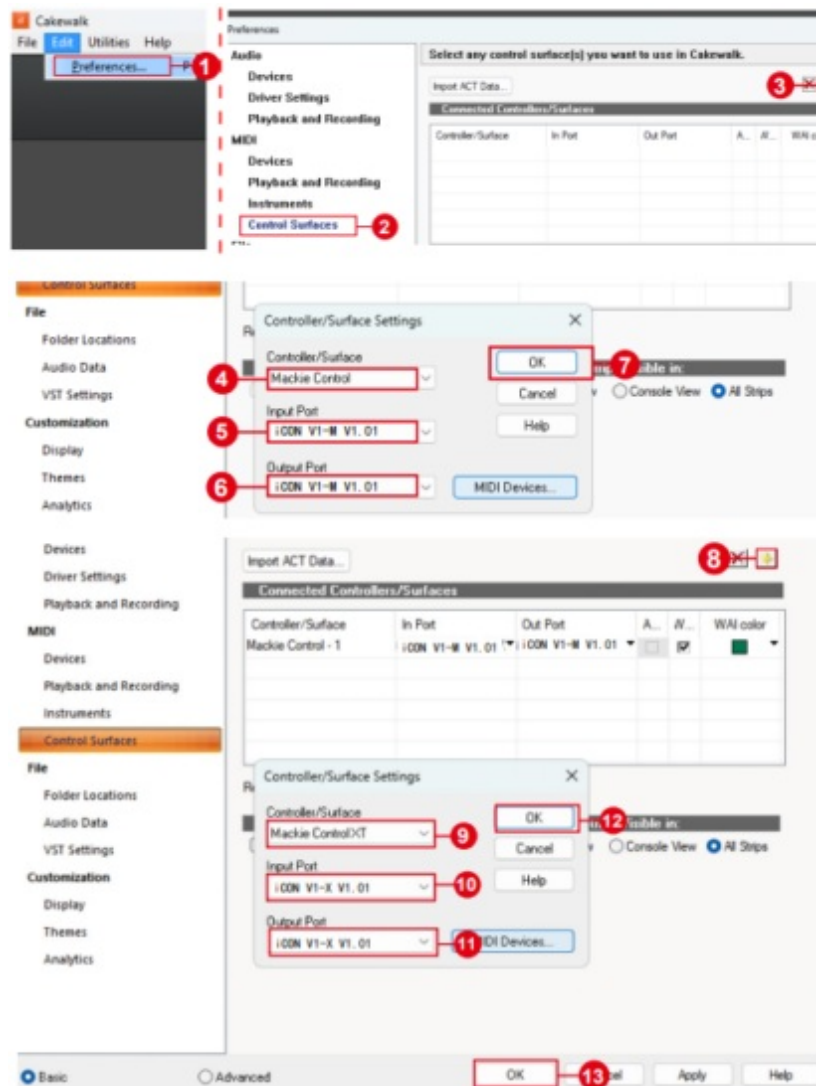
Cakewalk
File Edit Utilities Help
Preferences...
1

Preferences
Audio
Devices
Driver Settings
Playback and Recording
MIDI
Devices
Playback and Recording
Instruments
Control Surfaces
2

Select any control surface(s) you want to use in Cakewalk.
Import ACT Data...
3
Connected Controllers/Surfaces

| Controller/Surface | In Port | Out Port | A... | W... | WAI c |
|---|---|---|---|---|---|

Control Surfaces
File
Folder Locations
Audio Data
VST Settings
Customization
Display
Themes
Analytics

Controller/Surface Settings
Controller/Surface
4
Mackie Control
Input Port
5
iCON V1-M V1.01
Output Port
6
iCON V1-M V1.01
OK
7
Cancel
Help
MIDI Devices...
Console View All Strips

Devices
Driver Settings
Playback and Recording
MIDI
Devices
Playback and Recording
Instruments
Control Surfaces
File
Folder Locations
Audio Data
VST Settings
Customization
Display
Themes
Analytics

Import ACT Data...
8
Connected Controllers/Surfaces

| Controller/Surface | In Port | Out Port | A... | W... | WAI color |
|---|---|---|---|---|---|
| Mackie Control - 1 | iCON V1-M V1.01 | iCON V1-M V1.01 | | ☑ | |

Controller/Surface Settings
Controller/Surface
Mackie Control XT
9
Input Port
iCON V1-X V1.01
10
Output Port
iCON V1-X V1.01
11
OK
12
Cancel
Help
MIDI Devices...
Visible in:
Console View All Strips

Basic
Advanced
OK
13
Apply
Help